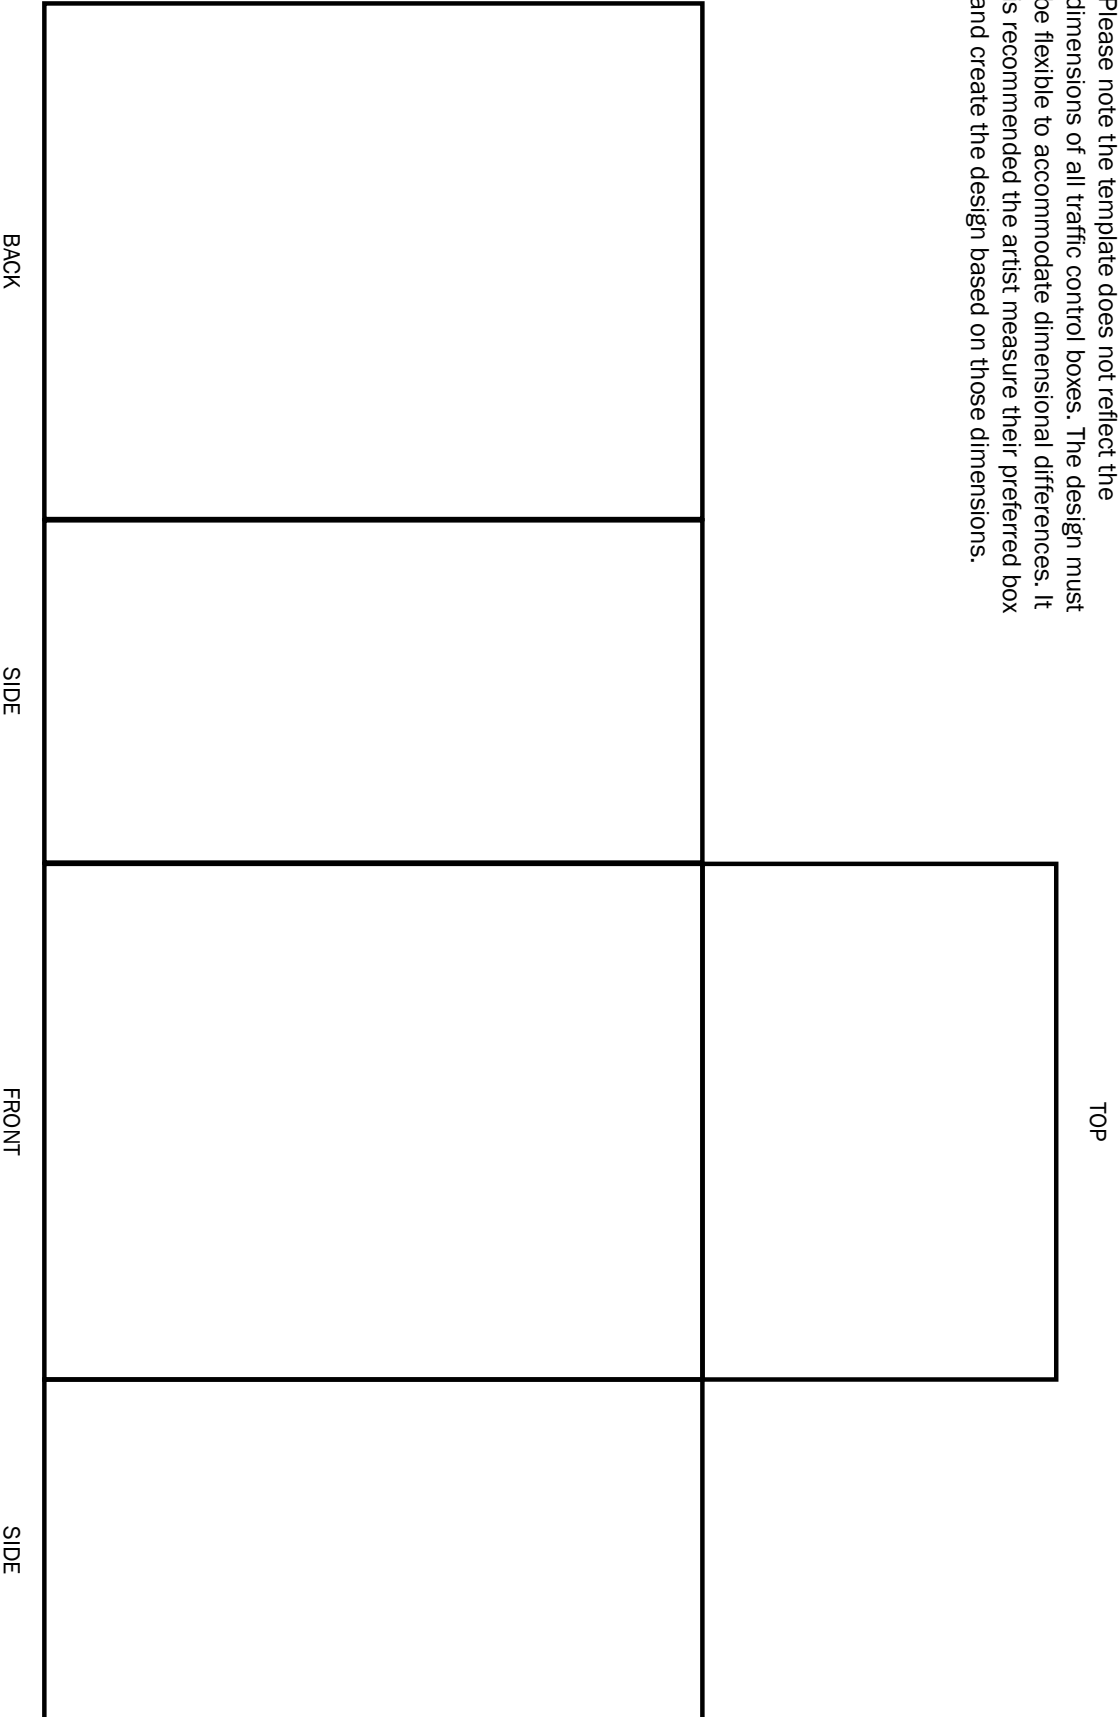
Please note the template does not reflect the dimensions of all traffic control boxes. The design must be flexible to accommodate dimensional differences. It is recommended the artist measure their preferred box and create the design based on those dimensions.

TOP

BACK

SIDE

FRONT

SIDE